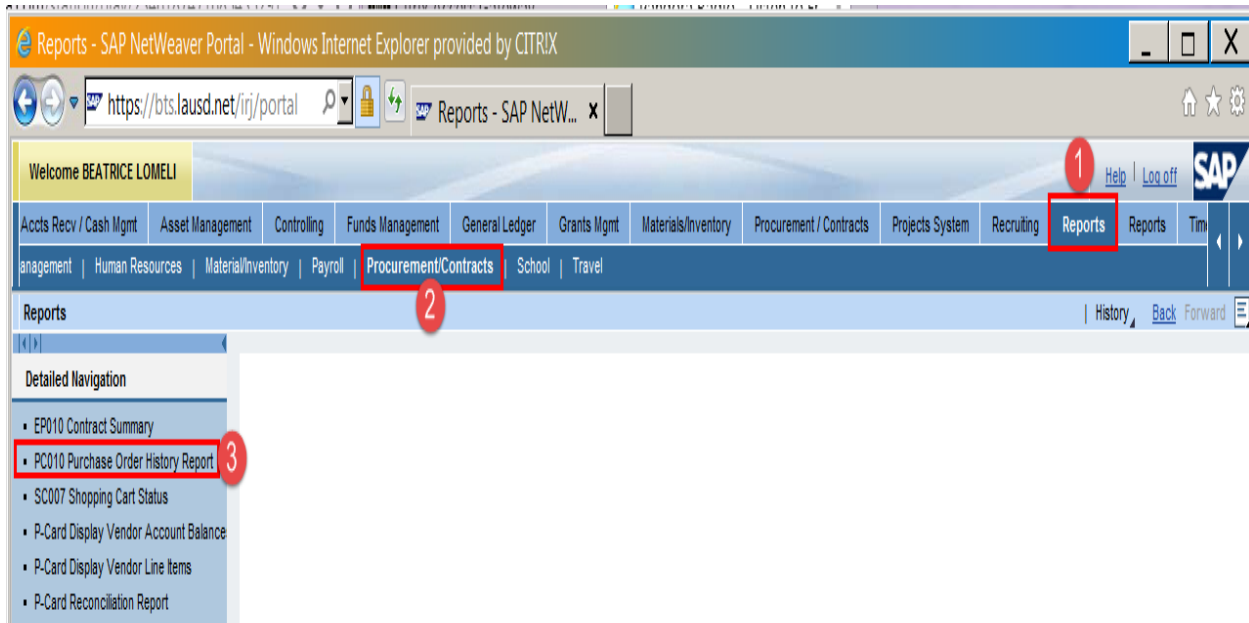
Reports - SAP NetWeaver Portal - Windows Internet Explorer provided by CITR!X

https://bts.lausd.net/irj/portal

Reports - SAP NetW... ×

Welcome BEATRICE LOMELI

1

Help | Log off

SAP

Accts Recv / Cash Mgmt | Asset Management | Controlling | Funds Management | General Ledger | Grants Mgmt | Materials/Inventory | Procurement / Contracts | Projects System | Recruiting | Reports | Reports | Tim

anagement | Human Resources | Material/Inventory | Payroll | Procurement/Contracts | School | Travel

2

Reports

| History | Back Forward

Detailed Navigation

• EP010 Contract Summary

• PC010 Purchase Order History Report

3

• SC007 Shopping Cart Status

• P-Card Display Vendor Account Balance

• P-Card Display Vendor Line Items

• P-Card Reconciliation Report